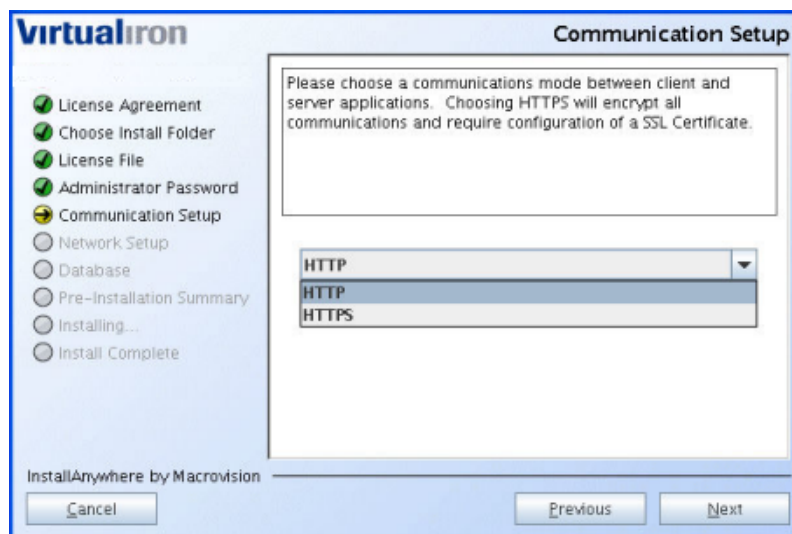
Virtualiron

Communication Setup

License Agreement
Choose Install Folder
License File
Administrator Password
Communication Setup
Network Setup
Database
Pre-Installation Summary
Installing...
Install Complete

Please choose a communications mode between client and server applications. Choosing HTTPS will encrypt all communications and require configuration of a SSL Certificate.

HTTP
HTTP
HTTPS

InstallAnywhere by Macrovision

Cancel

Previous

Next